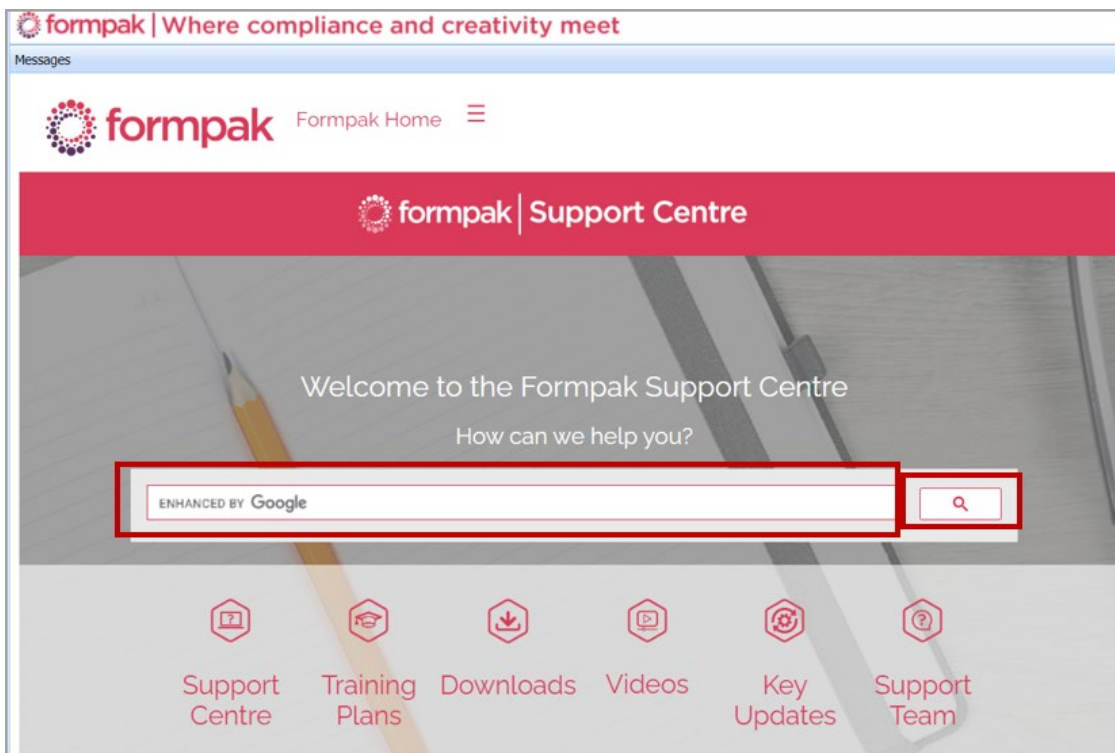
formpak | Where compliance and creativity meet

Messages

formpak Formpak Home ☰

formpak | Support Centre

Welcome to the Formpak Support Centre

How can we help you?

ENHANCED BY Google

Support Centre

Training Plans

Downloads

Videos

Key Updates

Support Team